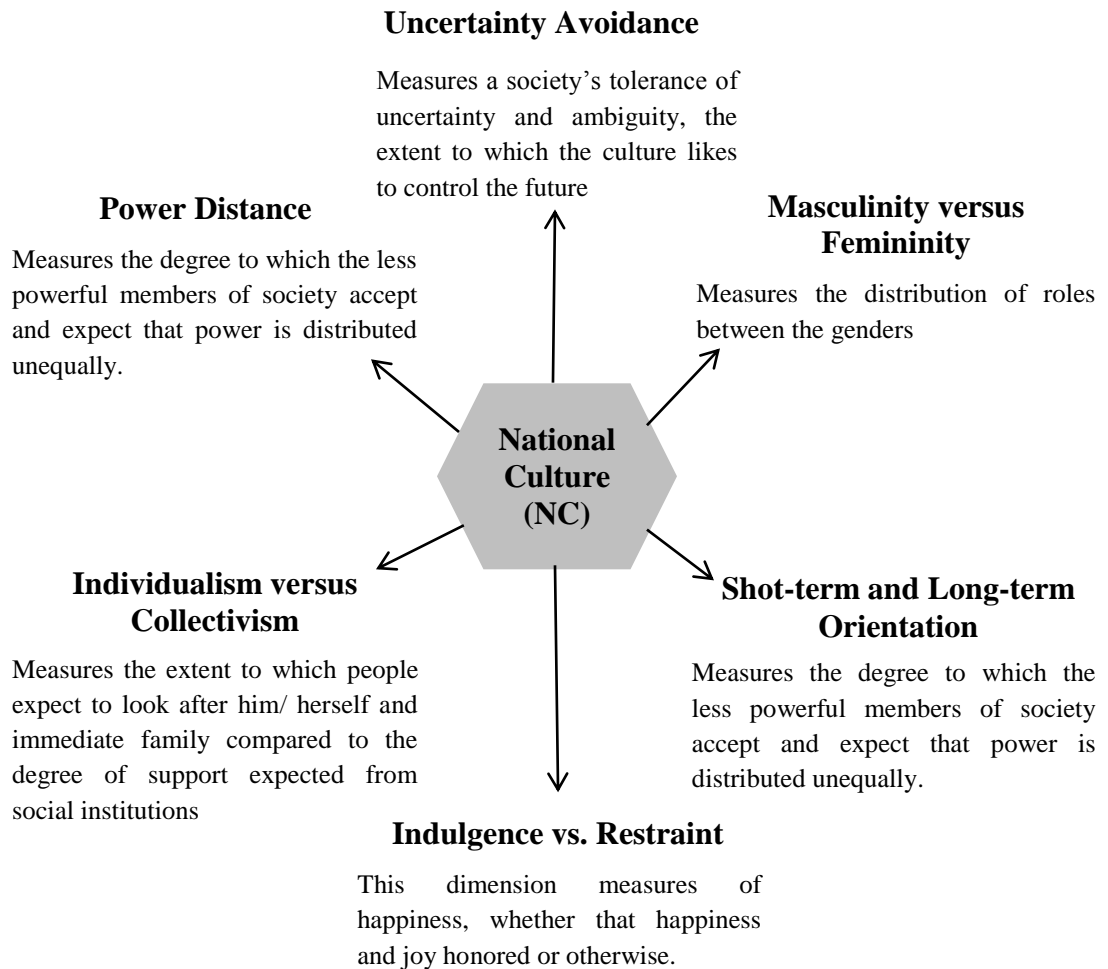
Uncertainty Avoidance

Measures a society's tolerance of uncertainty and ambiguity, the extent to which the culture likes to control the future

Power Distance

Measures the degree to which the less powerful members of society accept and expect that power is distributed unequally.

Masculinity versus Femininity

Measures the distribution of roles between the genders

National Culture (NC)

Individualism versus Collectivism

Measures the extent to which people expect to look after him/ herself and immediate family compared to the degree of support expected from social institutions

Shot-term and Long-term Orientation

Measures the degree to which the less powerful members of society accept and expect that power is distributed unequally.

Indulgence vs. Restraint

This dimension measures of happiness, whether that happiness and joy honored or otherwise.